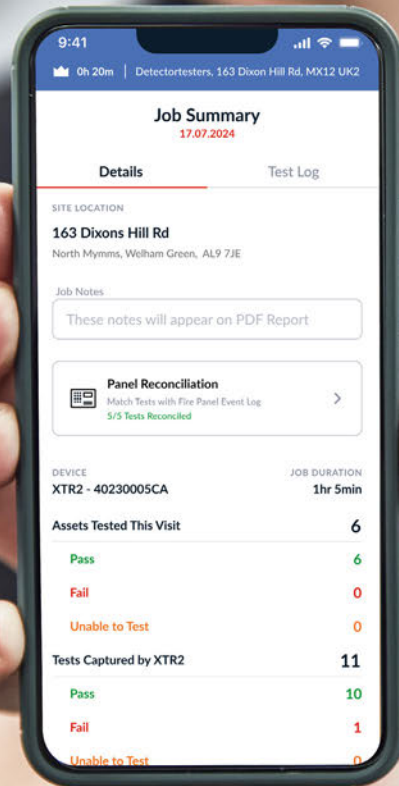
9:41

0h 20m | Detectortesters, 163 Dixon Hill Rd, MX12 UK2

Job Summary
17.07.2024

Details | Test Log

SITE LOCATION
163 Dixons Hill Rd
North Mymms, Welham Green, AL9 7JE

Job Notes
These notes will appear on PDF Report

Panel Reconciliation
Match Tests with Fire Panel Event Log
5/5 Tests Reconciled

DEVICE
XTR2 - 40230005CA

JOB DURATION
1hr 5min

Assets Tested This Visit 6
Pass 6
Fail 0
Unable to Test 0

Tests Captured by XTR2 11
Pass 10
Fail 1
Unable to Test 0